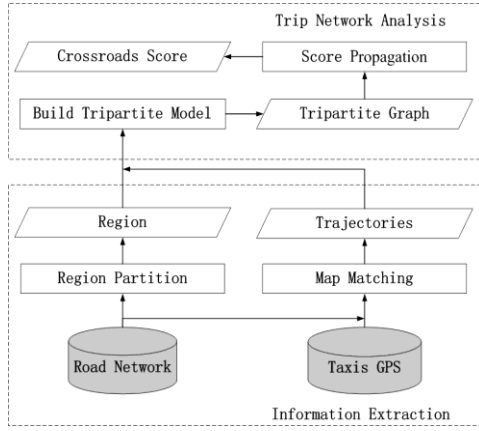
Trip Network Analysis

Crossroads Score

Score Propagation

Build Tripartite Model

Tripartite Graph

Region

Trajectories

Region Partition

Map Matching

Road Network

Taxis GPS

Information Extraction